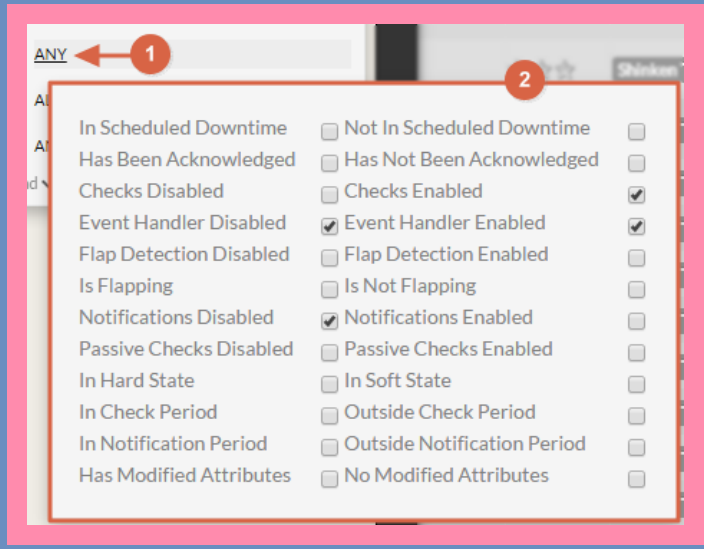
ANY
1
2
Shinken

In Scheduled Downtime
Not In Scheduled Downtime
Has Been Acknowledged
Has Not Been Acknowledged
Checks Disabled
Checks Enabled
Event Handler Disabled
Event Handler Enabled
Flap Detection Disabled
Flap Detection Enabled
Is Flapping
Is Not Flapping
Notifications Disabled
Notifications Enabled
Passive Checks Disabled
Passive Checks Enabled
In Hard State
In Soft State
In Check Period
Outside Check Period
In Notification Period
Outside Notification Period
Has Modified Attributes
No Modified Attributes